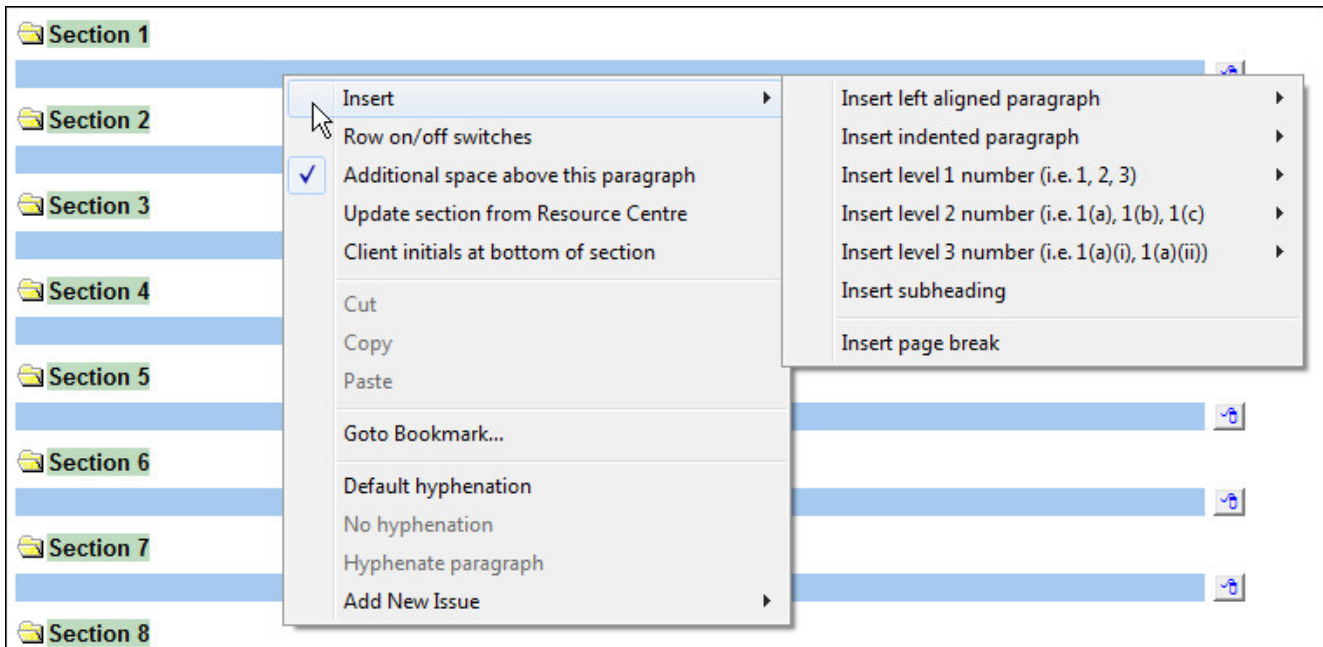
Section 1

Section 2

Section 3

Section 4

Section 5

Section 6

Section 7

Section 8

Insert
Row on/off switches
✓ Additional space above this paragraph
Update section from Resource Centre
Client initials at bottom of section
Cut
Copy
Paste
Goto Bookmark...
Default hyphenation
No hyphenation
Hyphenate paragraph
Add New Issue

Insert left aligned paragraph
Insert indented paragraph
Insert level 1 number (i.e. 1, 2, 3)
Insert level 2 number (i.e. 1(a), 1(b), 1(c)
Insert level 3 number (i.e. 1(a)(i), 1(a)(ii))
Insert subheading
Insert page break